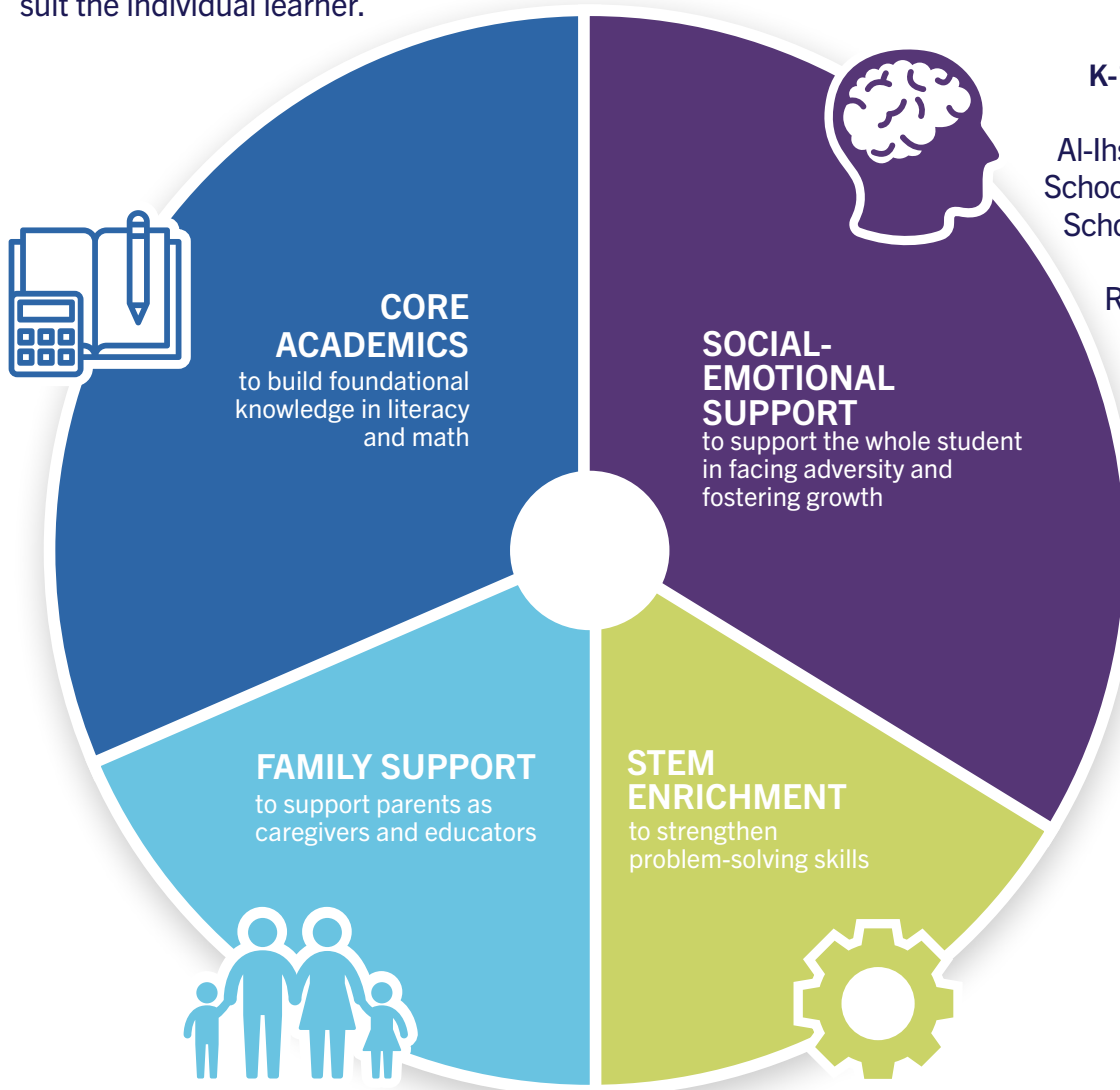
suit the individual learner.

K-

Al-Ihs
Schoo
Scho

R

CORE ACADEMICS
to build foundational knowledge in literacy and math

SOCIAL-EMOTIONAL SUPPORT
to support the whole student in facing adversity and fostering growth

FAMILY SUPPORT
to support parents as caregivers and educators

STEM ENRICHMENT
to strengthen problem-solving skills